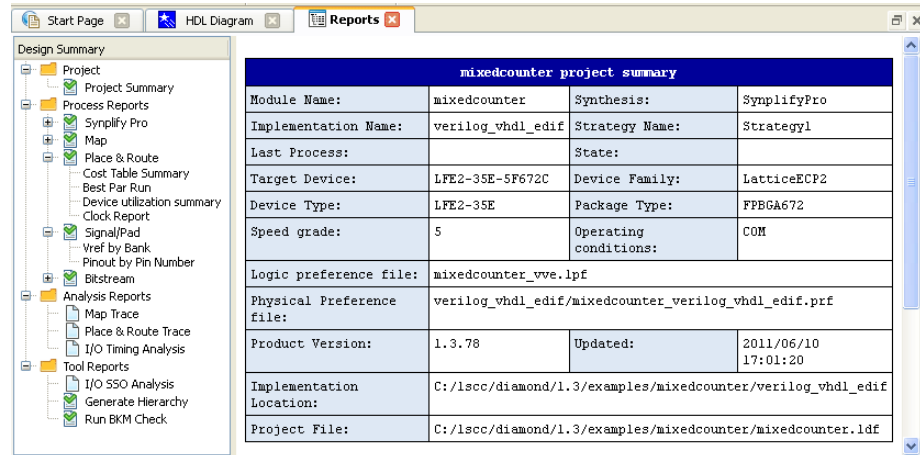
Start Page | HDL Diagram | Reports

Design Summary
Project
Project Summary
Process Reports
Synplify Pro
Map
Place & Route
Cost Table Summary
Best Par Run
Device utilization summary
Clock Report
Signal/Pad
Vref by Bank
Pinout by Pin Number
Bitstream
Analysis Reports
Map Trace
Place & Route Trace
I/O Timing Analysis
Tool Reports
I/O SSO Analysis
Generate Hierarchy
Run BKM Check

| mixedcounter project summary | | | |
|---|---|---|---|
| Module Name: | mixedcounter | Synthesis: | SynplifyPro |
| Implementation Name: | verilog_vhdl_edif | Strategy Name: | Strategy1 |
| Last Process: | | State: | |
| Target Device: | LFE2-35E-5F672C | Device Family: | LatticeECP2 |
| Device Type: | LFE2-35E | Package Type: | FPBGA672 |
| Speed grade: | 5 | Operating conditions: | COM |
| Logic preference file: | mixedcounter_vve.lpf | | |
| Physical Preference file: | verilog_vhdl_edif/mixedcounter_verilog_vhdl_edif.prf | | |
| Product Version: | 1.3.78 | Updated: | 2011/06/10 17:01:20 |
| Implementation Location: | C:/lscc/diamond/1.3/examples/mixedcounter/verilog_vhdl_edif | | |
| Project File: | C:/lscc/diamond/1.3/examples/mixedcounter/mixedcounter.ldf | | |